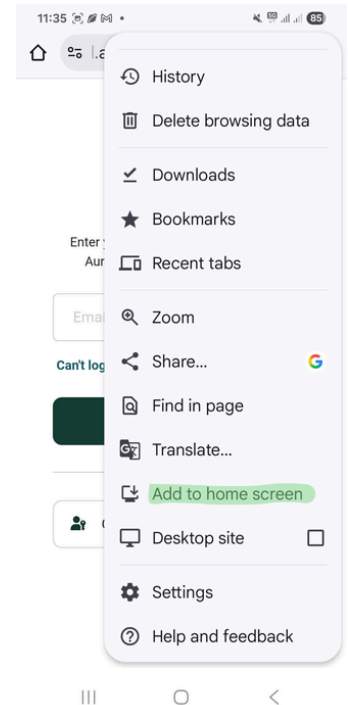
11:35

85

History

Delete browsing data

Downloads

Bookmarks

Recent tabs

Zoom

Share...

Find in page

Translate...

Add to home screen

Desktop site

Settings

Help and feedback

Enter y
Aur

Emai

Can't log